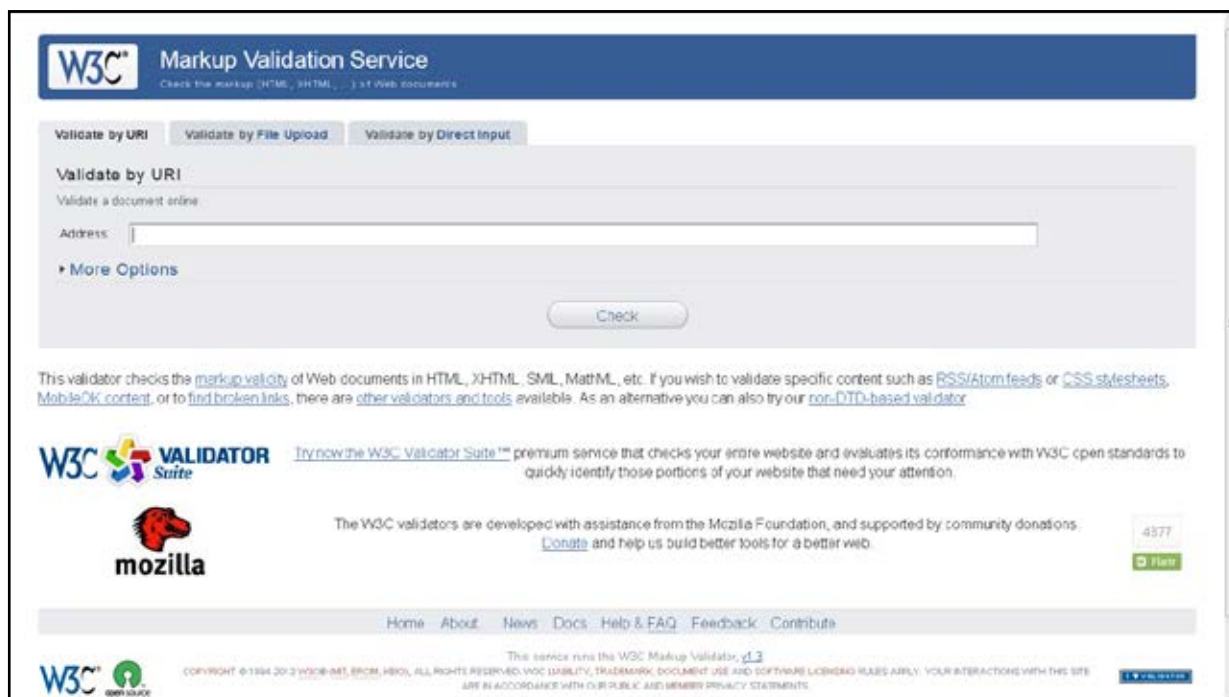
W3C®

Markup Validation Service
Check the markup (HTML, XHTML, ...) of Web documents

Validate by URI | Validate by File Upload | Validate by Direct Input

Validate by URI
Validate a document online:
Address:

▸ More Options

Check

This validator checks the markup validity of Web documents in HTML, XHTML, SMIL, MathML, etc. If you wish to validate specific content such as RSS/Atom feeds or CSS stylesheets, MobileOK content, or to find broken links, there are other validators and tools available. As an alternative you can also try our non-DTD-based validator.

W3C VALIDATOR Suite

Try now the W3C Validator Suite™ premium service that checks your entire website and evaluates its conformance with W3C open standards to quickly identify those portions of your website that need your attention.

mozilla

The W3C validators are developed with assistance from the Mozilla Foundation, and supported by community donations. Donate and help us build better tools for a better web.

4377
Flattr

Home About News Docs Help & FAQ Feedback Contribute

W3C® open source

This service runs the W3C Markup Validator, v1.3.

COPYRIGHT © 1994-2013 W3C® (MIT, ERCIM, KEIO), ALL RIGHTS RESERVED. W3C LIABILITY, TRADEMARK, DOCUMENT USE AND SOFTWARE LICENSING RULES APPLY. YOUR INTERACTIONS WITH THIS SITE ARE IN ACCORDANCE WITH OUR PUBLIC AND MEMBER PRIVACY STATEMENTS.

I ♥ VALIDATOR